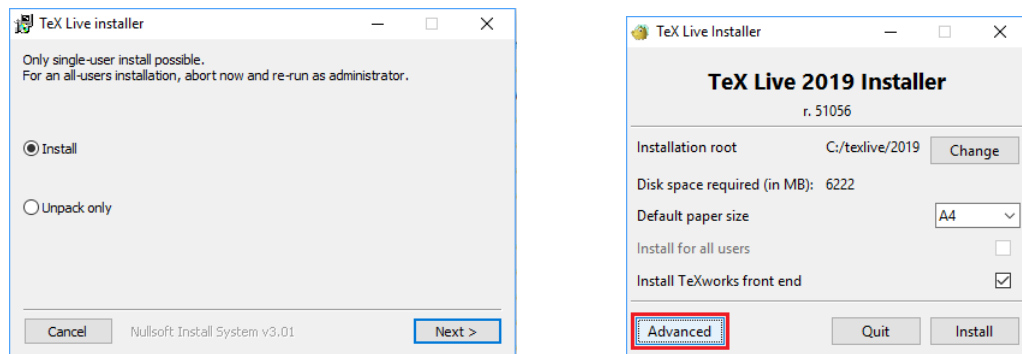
TeX Live installer

Only single-user install possible.
For an all-users installation, abort now and re-run as administrator.

Install

Unpack only

Cancel
Nullsoft Install System v3.01
Next >

TeX Live Installer

TeX Live 2019 Installer
r. 51056

Installation root C:/texlive/2019 Change

Disk space required (in MB): 6222

Default paper size A4

Install for all users

Install TeXworks front end

Advanced
Quit
Install